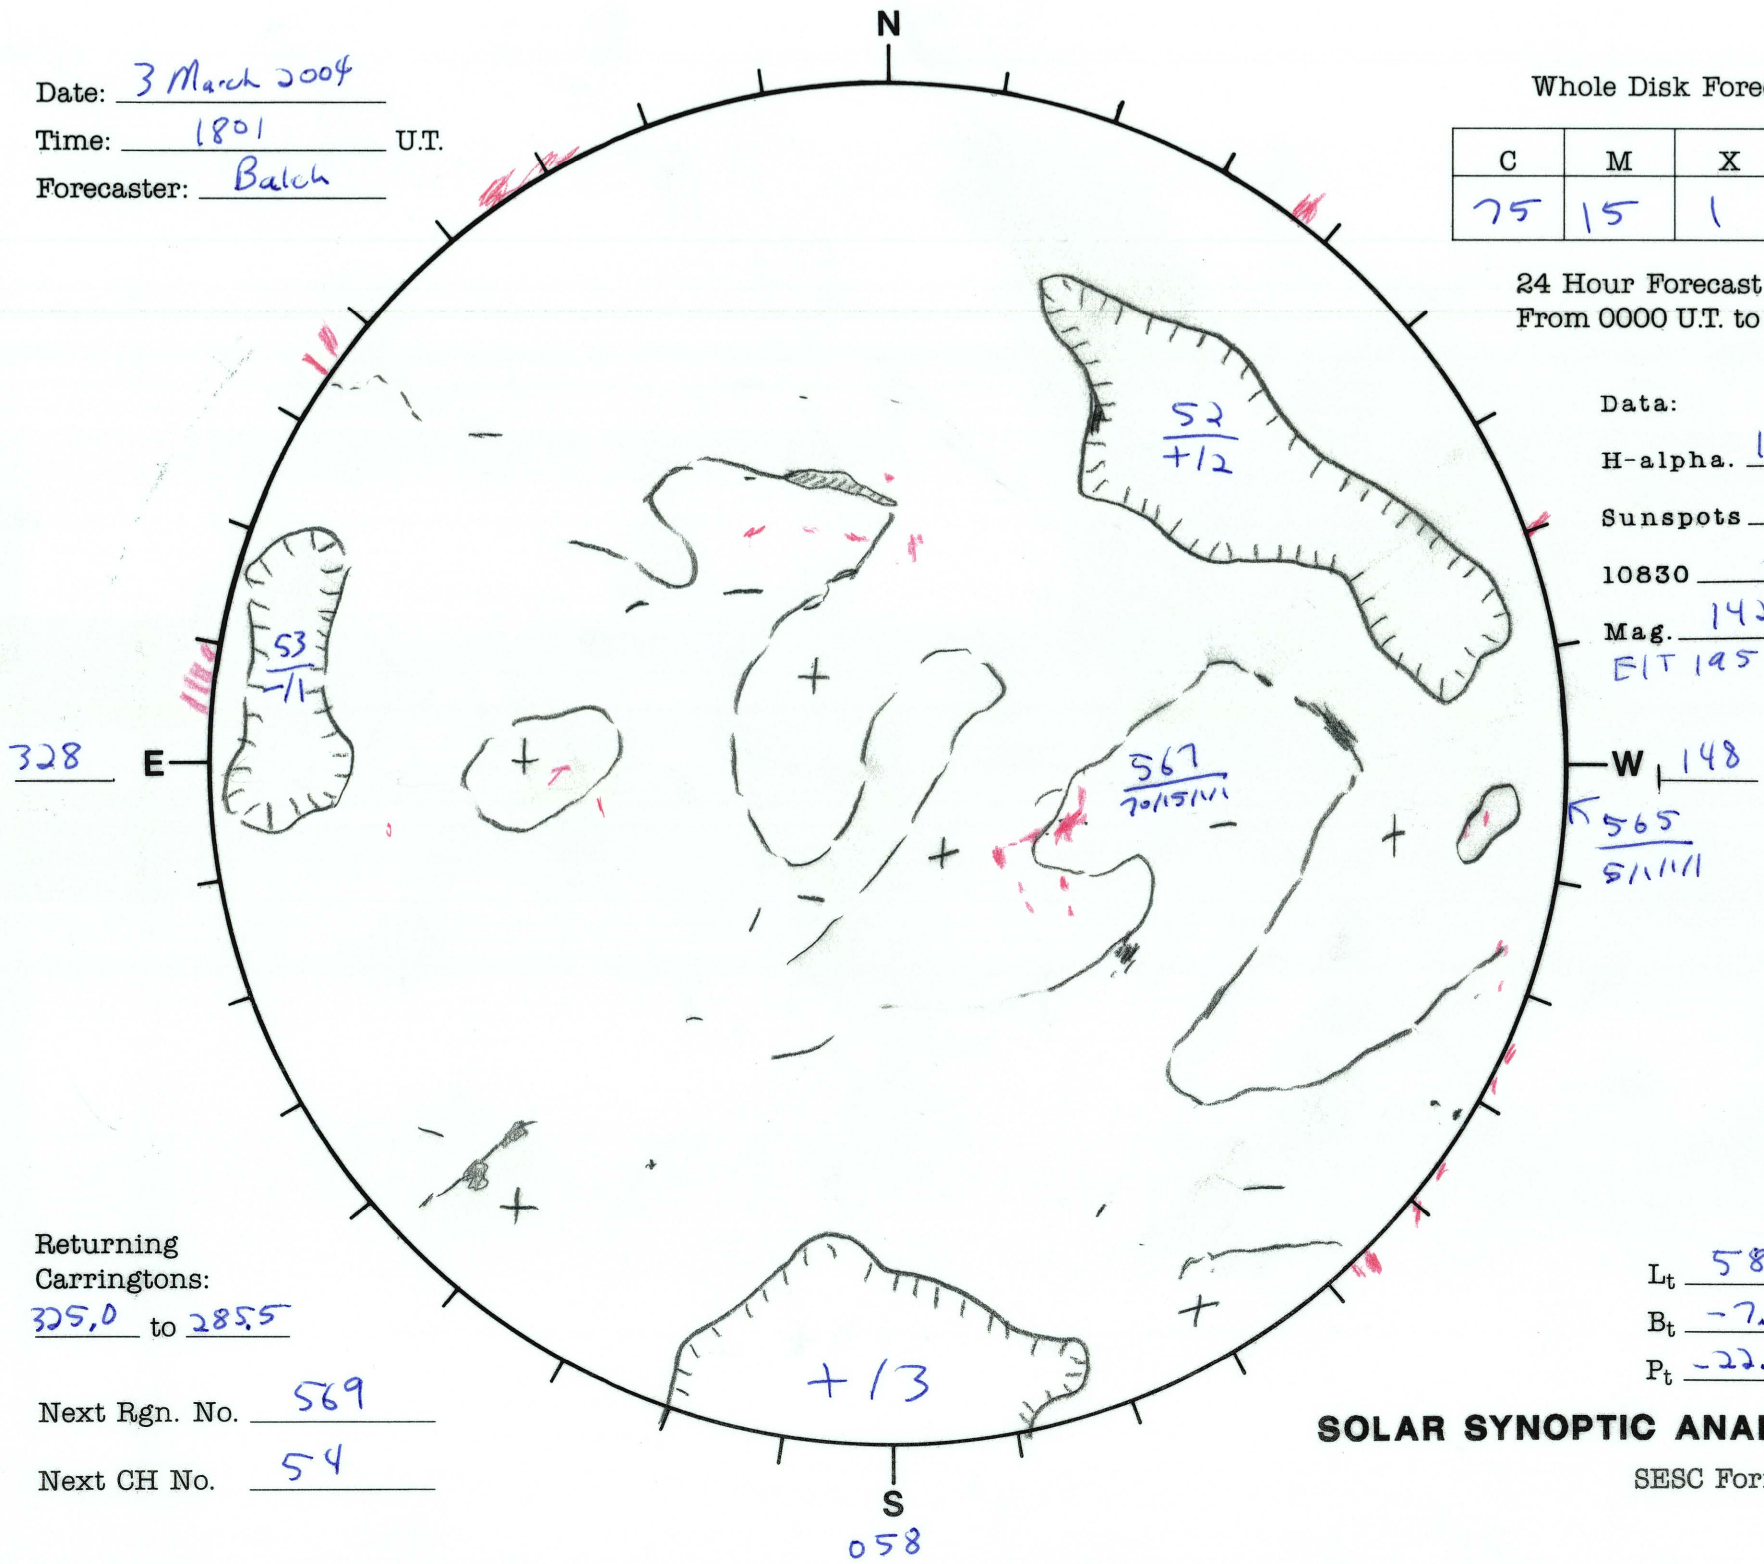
Date: 3 March 2004
Time: 1801 U.T.
Forecaster: Balch

N

Whole Disk Fore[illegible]

| C | M | X |
|---|---|---|
| 75 | 15 | 1 |

24 Hour Forecast
From 0000 U.T. to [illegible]

Data:
H-alpha. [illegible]
Sunspots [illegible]
10830 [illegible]
Mag. 14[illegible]
EIT 195

52
+12

53
-1

328 E

+

567
70/15/1/1

+

W 148

565
5/1/1/1

+

+

+

+

+13

Returning Carringtons:
325.0 to 285.5

Next Rgn. No. 569

Next CH No. 54

S
058

$L_t$ 58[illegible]
$B_t$ -7.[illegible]
$P_t$ -22.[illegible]

SOLAR SYNOPTIC ANA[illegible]

SESC For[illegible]